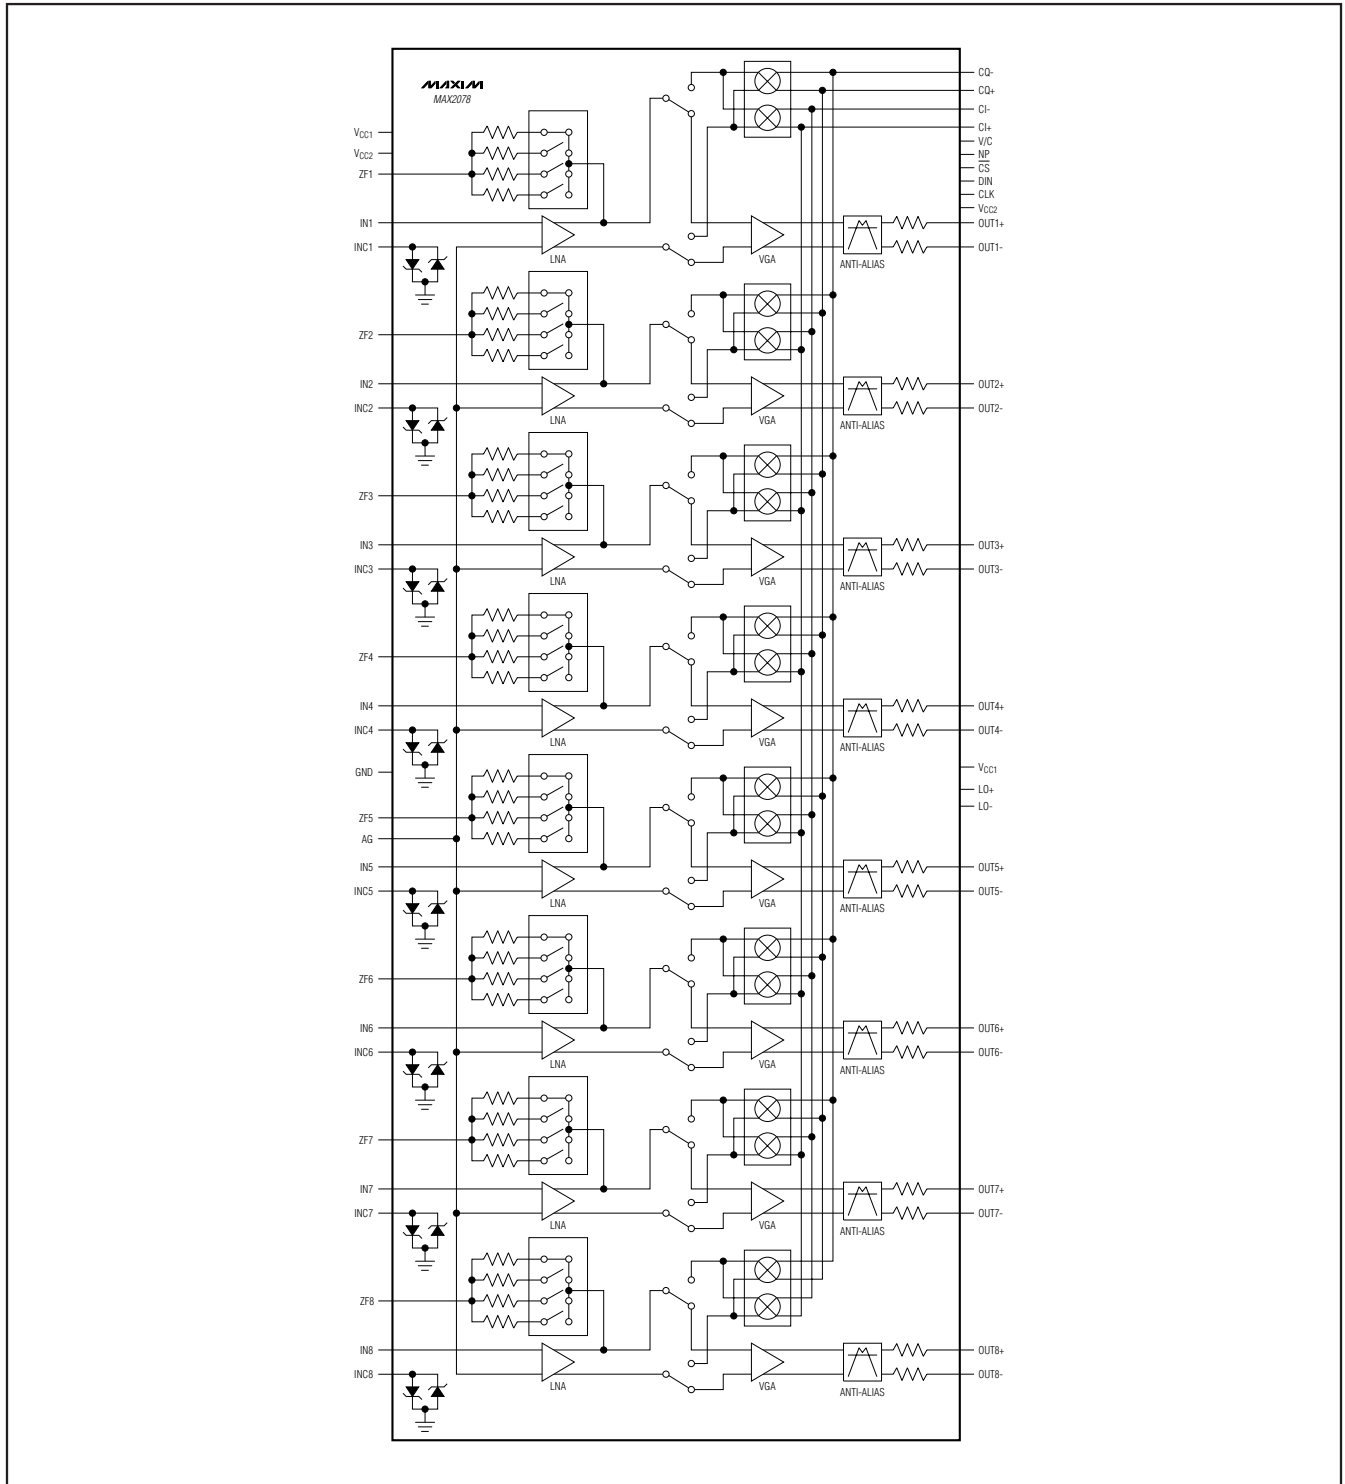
MAXIM
MAX2078

$V_{CC1}$
$V_{CC2}$
ZF1
IN1
INC1
LNA
VGA
ANTI-ALIAS
CQ-
CQ+
CI-
CI+
V/C
$\overline{NP}$
$\overline{CS}$
DIN
CLK
$V_{CC2}$
OUT1+
OUT1-

ZF2
IN2
INC2
LNA
VGA
ANTI-ALIAS
OUT2+
OUT2-

ZF3
IN3
INC3
LNA
VGA
ANTI-ALIAS
OUT3+
OUT3-

ZF4
IN4
INC4
LNA
VGA
ANTI-ALIAS
OUT4+
OUT4-

GND
ZF5
AG
IN5
INC5
LNA
VGA
ANTI-ALIAS
$V_{CC1}$
LO+
LO-
OUT5+
OUT5-

ZF6
IN6
INC6
LNA
VGA
ANTI-ALIAS
OUT6+
OUT6-

ZF7
IN7
INC7
LNA
VGA
ANTI-ALIAS
OUT7+
OUT7-

ZF8
IN8
INC8
LNA
VGA
ANTI-ALIAS
OUT8+
OUT8-